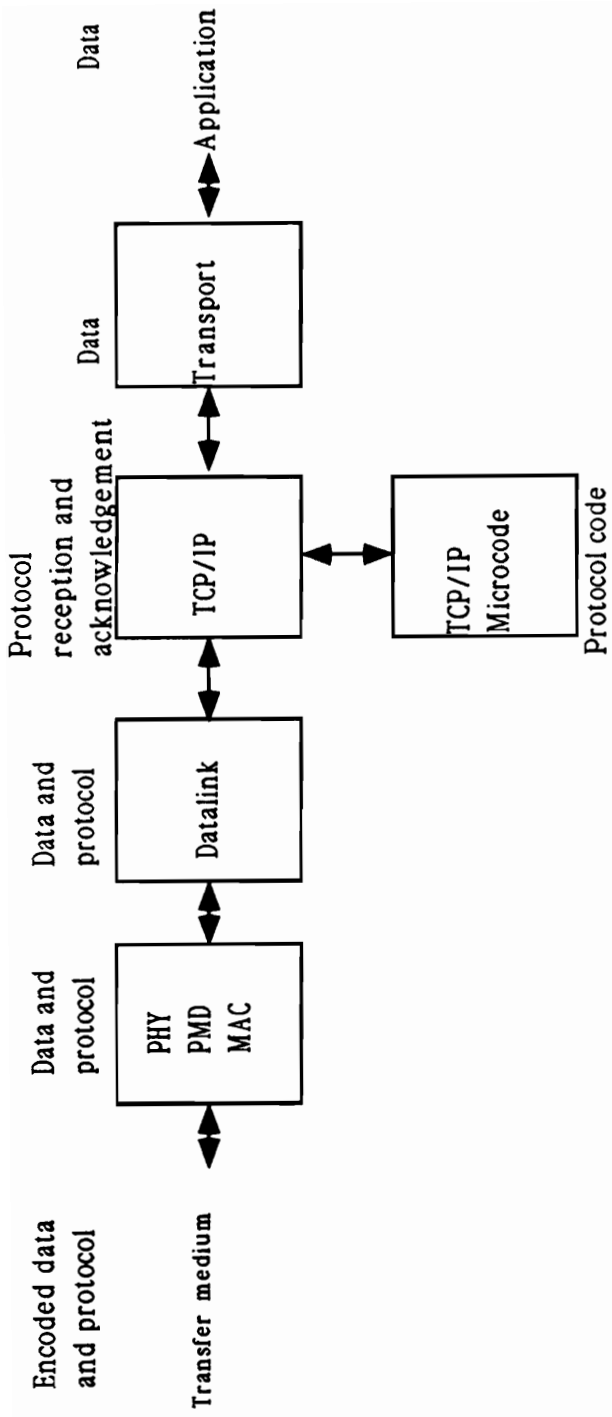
Encoded data and protocol

Transfer medium

Data and protocol

PHY
PMD
MAC

Data and protocol

Datalink

Protocol reception and acknowledgement

TCP/IP

TCP/IP Microcode

Protocol code

Data

Transport

Data

Application